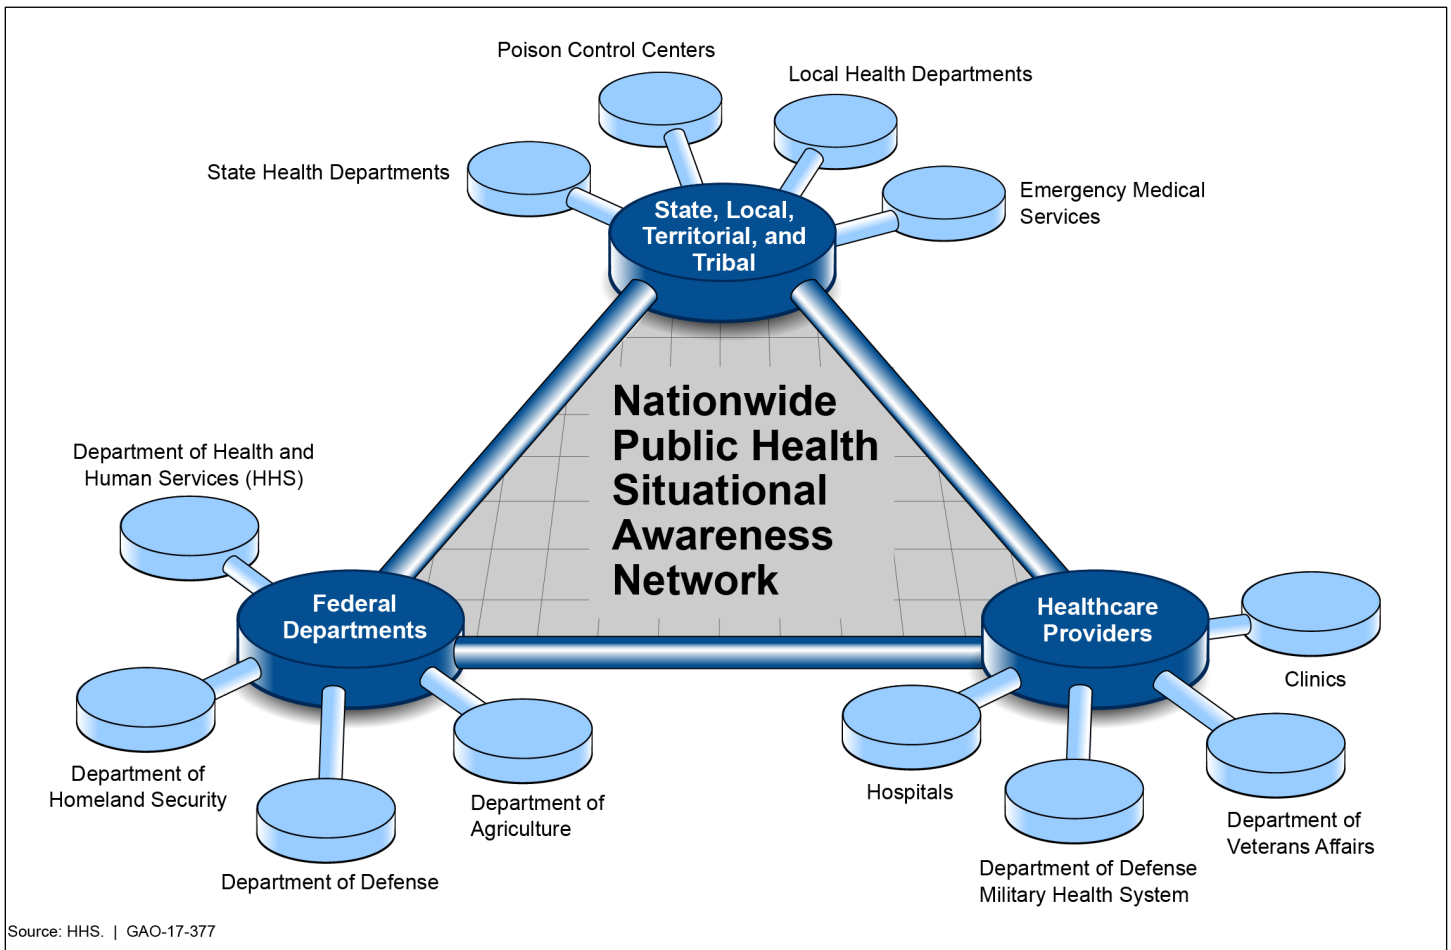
Poison Control Centers

Local Health Departments

State Health Departments

Emergency Medical Services

State, Local, Territorial, and Tribal

Nationwide Public Health Situational Awareness Network

Department of Health and Human Services (HHS)

Federal Departments

Healthcare Providers

Clinics

Department of Homeland Security

Department of Agriculture

Hospitals

Department of Veterans Affairs

Department of Defense

Department of Defense Military Health System

Source: HHS. | GAO-17-377